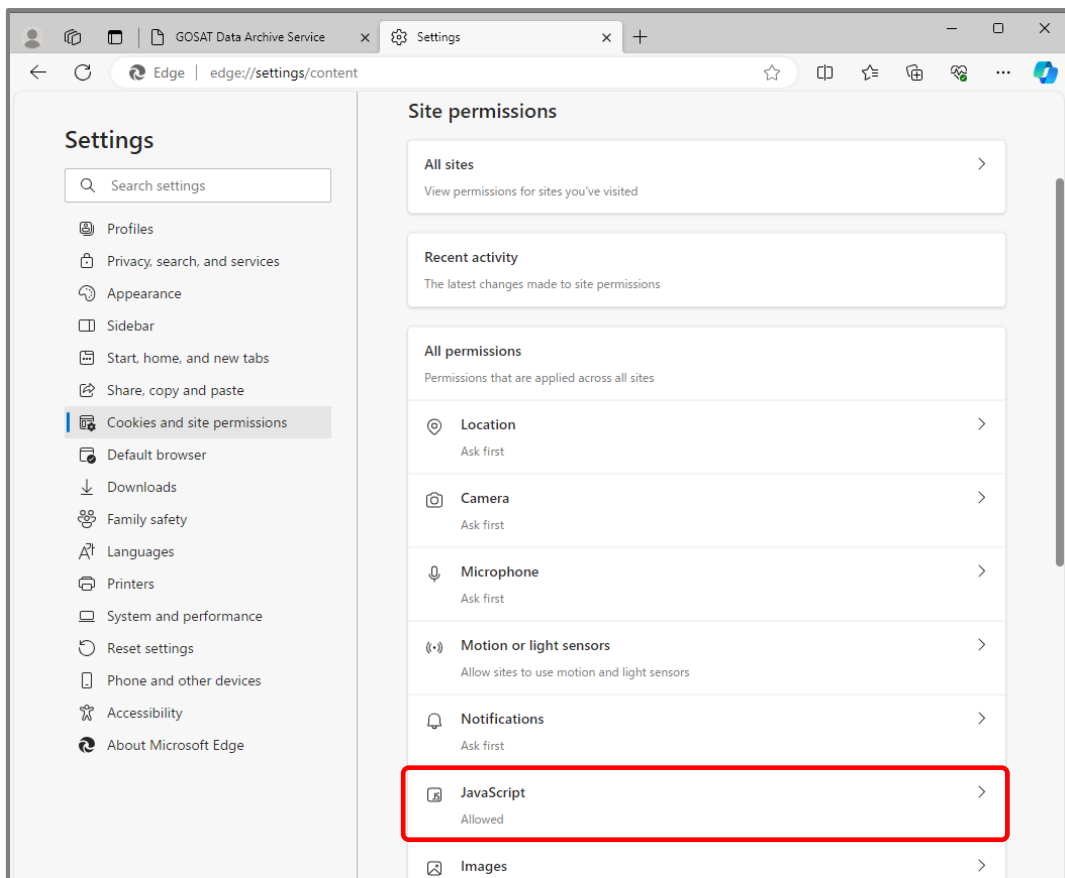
GOSAT Data Archive Service
Settings

Edge | edge://settings/content

Settings

Search settings

Profiles
Privacy, search, and services
Appearance
Sidebar
Start, home, and new tabs
Share, copy and paste
Cookies and site permissions
Default browser
Downloads
Family safety
Languages
Printers
System and performance
Reset settings
Phone and other devices
Accessibility
About Microsoft Edge

Site permissions

All sites
View permissions for sites you've visited

Recent activity
The latest changes made to site permissions

All permissions
Permissions that are applied across all sites

Location
Ask first

Camera
Ask first

Microphone
Ask first

Motion or light sensors
Allow sites to use motion and light sensors

Notifications
Ask first

JavaScript
Allowed

Images